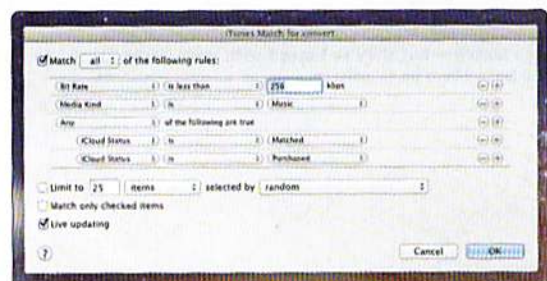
iTunes Match for convert

Match all of the following rules:

Bit Rate | is less than | 256 | kbps

Media Kind | is | Music

Any | of the following are true

iCloud Status | is | Matched

iCloud Status | is | Purchased

Limit to 25 items selected by random

Match only checked items

Live updating

?

Cancel

OK